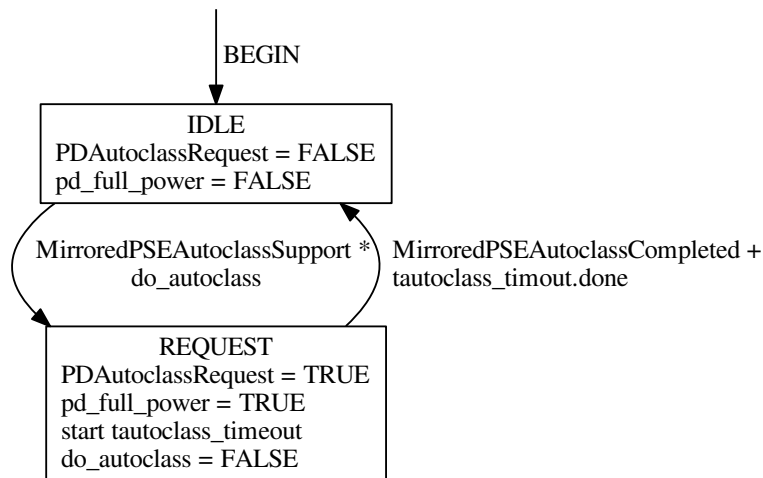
BEGIN

IDLE
PDAutoclassRequest = FALSE
pd_full_power = FALSE

MirroredPSEAutoclassSupport *
do_autoclass

MirroredPSEAutoclassCompleted +
tautoclass_timout.done

REQUEST
PDAutoclassRequest = TRUE
pd_full_power = TRUE
start tautoclass_timeout
do_autoclass = FALSE